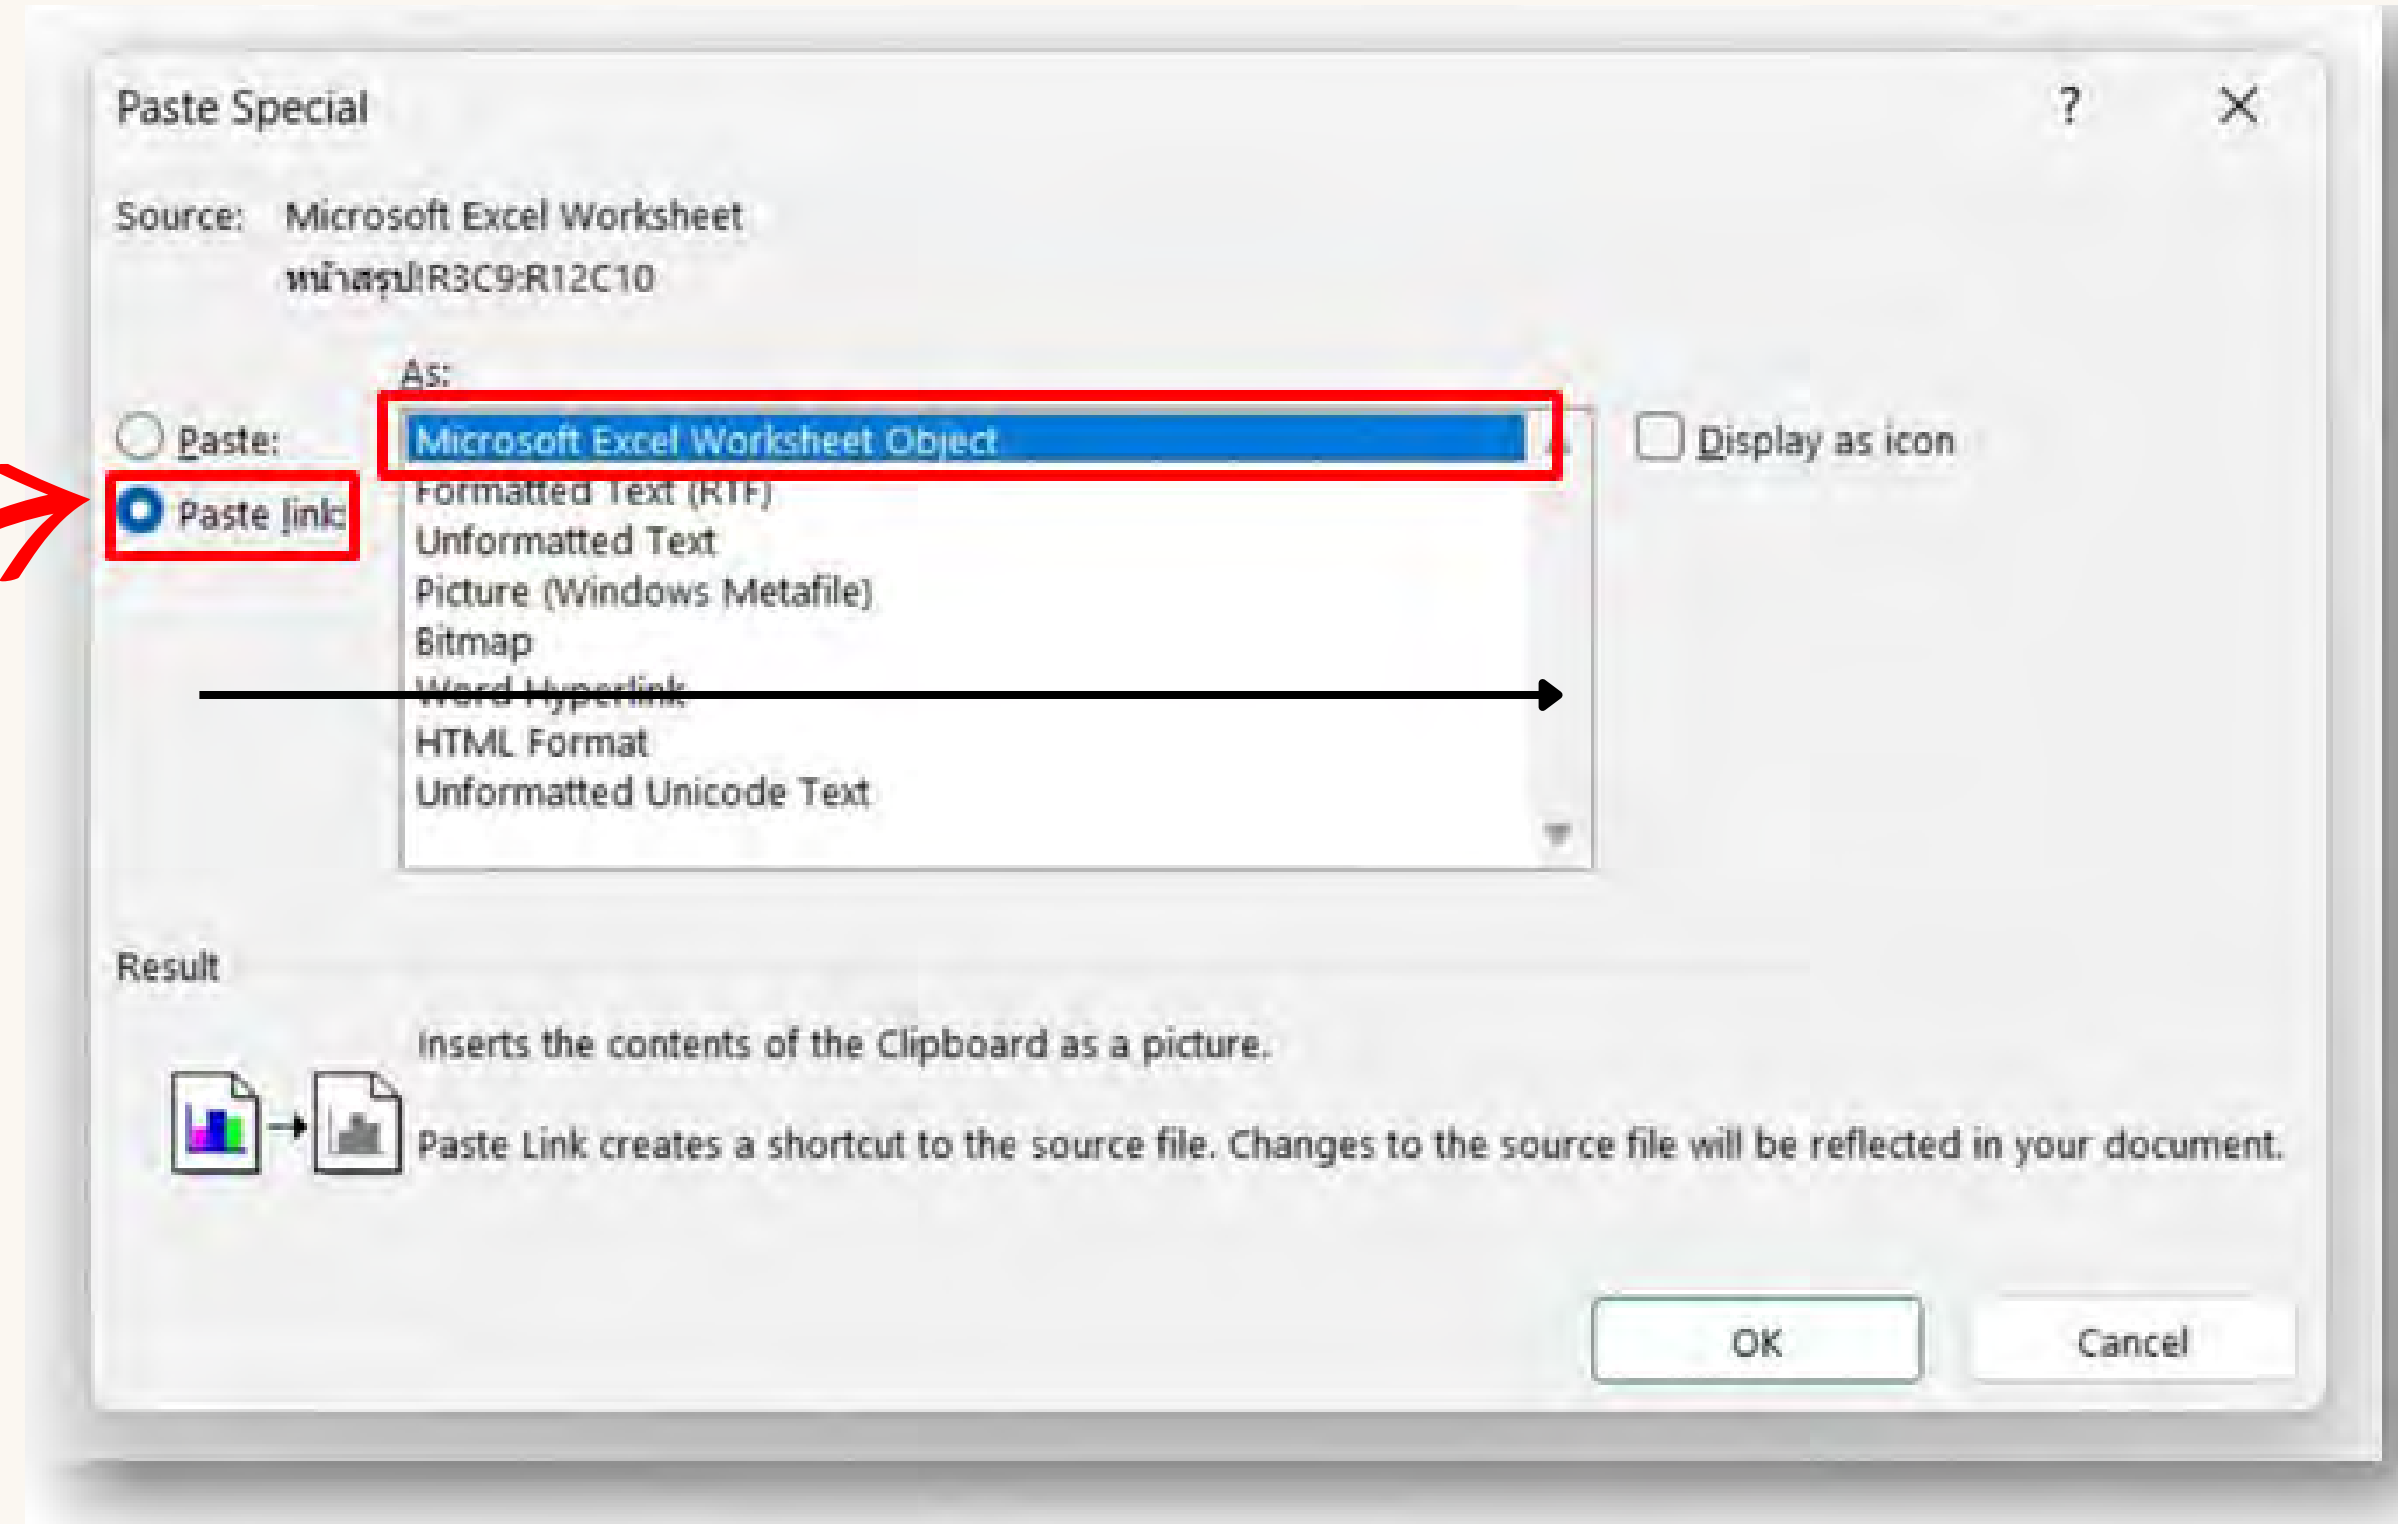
Paste Special

?

Source: Microsoft Excel Worksheet
หน้าสรุป!R3C9:R12C10

As:

Paste:

Paste link:

Microsoft Excel Worksheet Object
Formatted Text (RTF)
Unformatted Text
Picture (Windows Metafile)
Bitmap
Word Hyperlink
HTML Format
Unformatted Unicode Text

Display as icon

Result

Inserts the contents of the Clipboard as a picture.

Paste Link creates a shortcut to the source file. Changes to the source file will be reflected in your document.

OK

Cancel